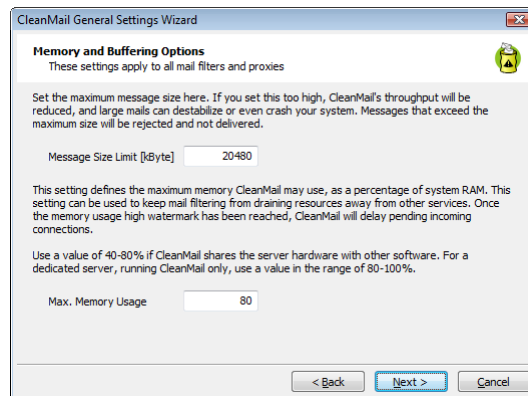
CleanMail General Settings Wizard

Memory and Buffering Options
These settings apply to all mail filters and proxies

Set the maximum message size here. If you set this too high, CleanMail's throughput will be reduced, and large mails can destabilize or even crash your system. Messages that exceed the maximum size will be rejected and not delivered.

Message Size Limit [kByte] 20480

This setting defines the maximum memory CleanMail may use, as a percentage of system RAM. This setting can be used to keep mail filtering from draining resources away from other services. Once the memory usage high watermark has been reached, CleanMail will delay pending incoming connections.

Use a value of 40-80% if CleanMail shares the server hardware with other software. For a dedicated server, running CleanMail only, use a value in the range of 80-100%.

Max. Memory Usage 80

< Back Next > Cancel